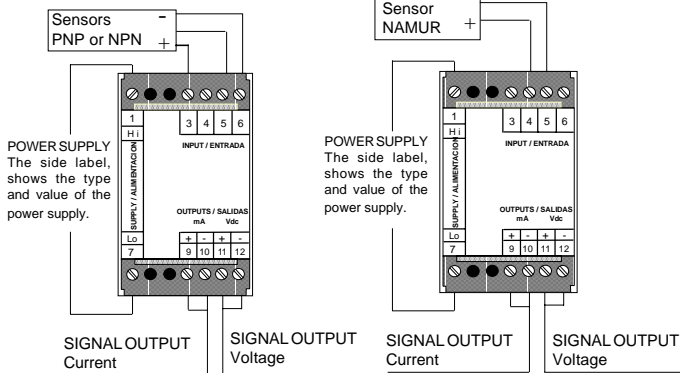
Sensors
PNP or NPN
-
+

POWER SUPPLY
The side label, shows the type and value of the power supply.

1
Hi
SUPPLY / ALIMENTACION
Lo
7

3 4 5 6
INPUT / ENTRADA

OUTPUTS / SALIDAS
mA Vdc
+ - + -
9 10 11 12

SIGNAL OUTPUT
Current

SIGNAL OUTPUT
Voltage

Sensor
NAMUR
+

POWER SUPPLY
The side label, shows the type and value of the power supply.

1
Hi
SUPPLY / ALIMENTACION
Lo
7

3 4 5 6
INPUT / ENTRADA

OUTPUTS / SALIDAS
mA Vdc
+ - + -
9 10 11 12

SIGNAL OUTPUT
Current

SIGNAL OUTPUT
Voltage